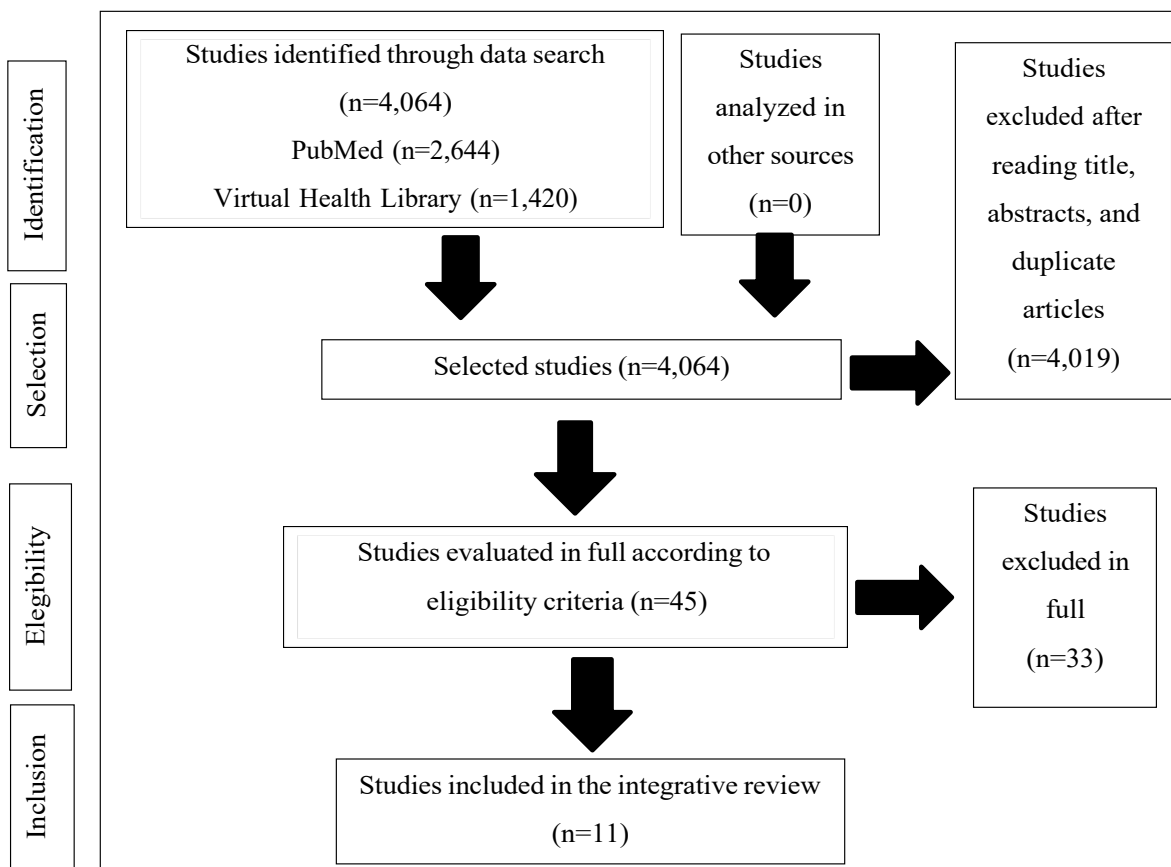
Identification

Studies identified through data search (n=4,064)
PubMed (n=2,644)
Virtual Health Library (n=1,420)

Studies analyzed in other sources (n=0)

Studies excluded after reading title, abstracts, and duplicate articles (n=4,019)

Selection

Selected studies (n=4,064)

Elegibility

Studies evaluated in full according to eligibility criteria (n=45)

Studies excluded in full (n=33)

Inclusion

Studies included in the integrative review (n=11)